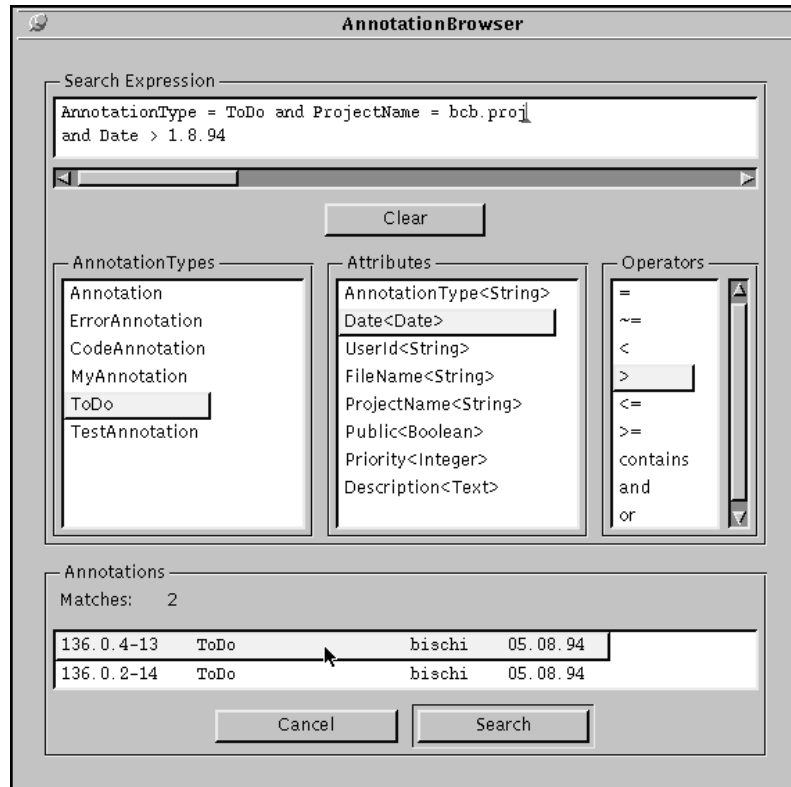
AnnotationBrowser

Search Expression

AnnotationType = ToDo and ProjectName = bcb.proj
and Date > 1.8.94

Clear

AnnotationTypes

Annotation
ErrorAnnotation
CodeAnnotation
MyAnnotation
ToDo
TestAnnotation

Attributes

AnnotationType<String>
Date<Date>
UserId<String>
FileName<String>
ProjectName<String>
Public<Boolean>
Priority<Integer>
Description<Text>

Operators

=
~=
<
>
<=
>=
contains
and
or

Annotations

Matches: 2

| 136.0.4-13 | ToDo | bischi | 05.08.94 |
|---|---|---|---|
| 136.0.2-14 | ToDo | bischi | 05.08.94 |

Cancel

Search